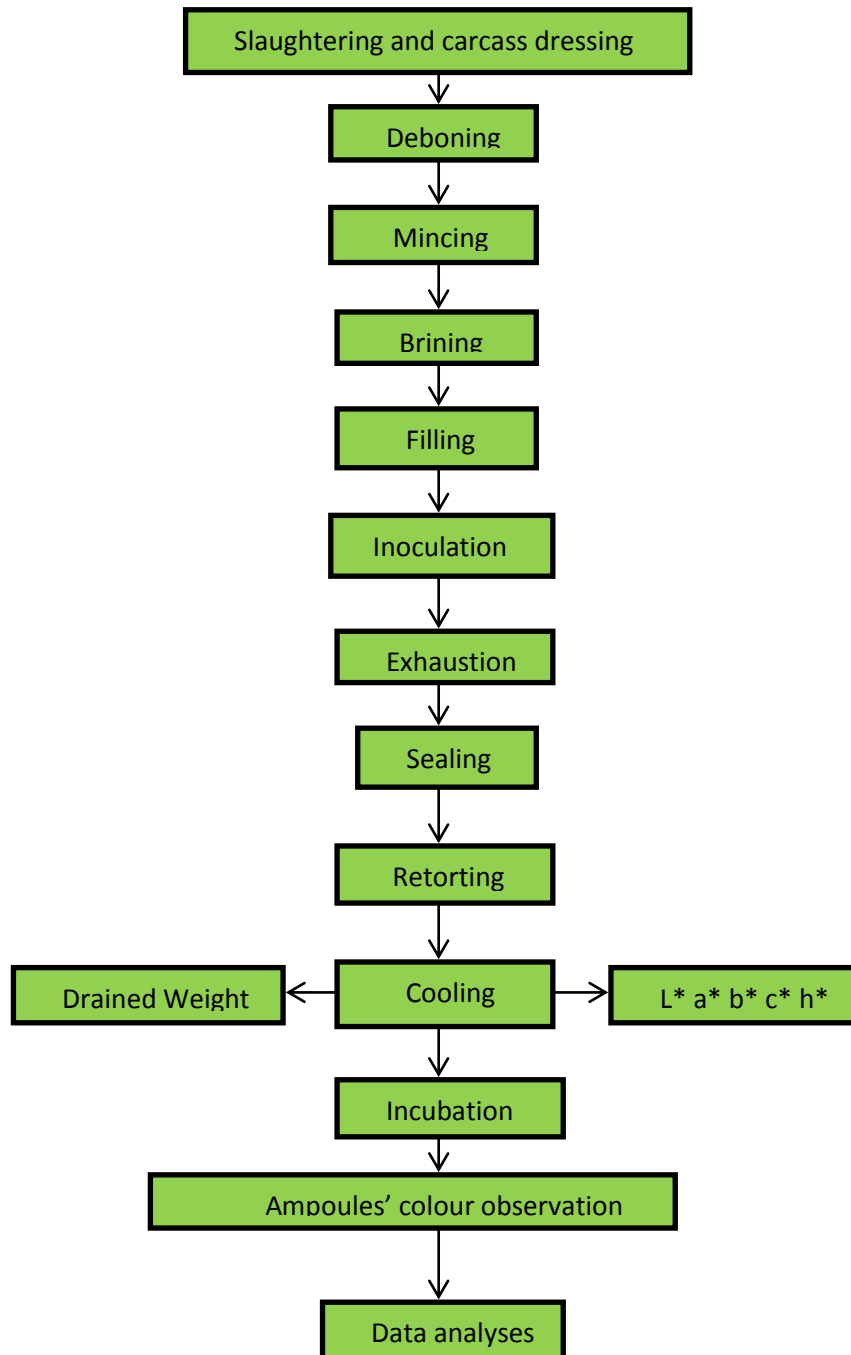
Slaughtering and carcass dressing

Deboning

Mincing

Brining

Filling

Inoculation

Exhaustion

Sealing

Retorting

Drained Weight

Cooling

L* a* b* c* h*

Incubation

Ampoules' colour observation

Data analyses